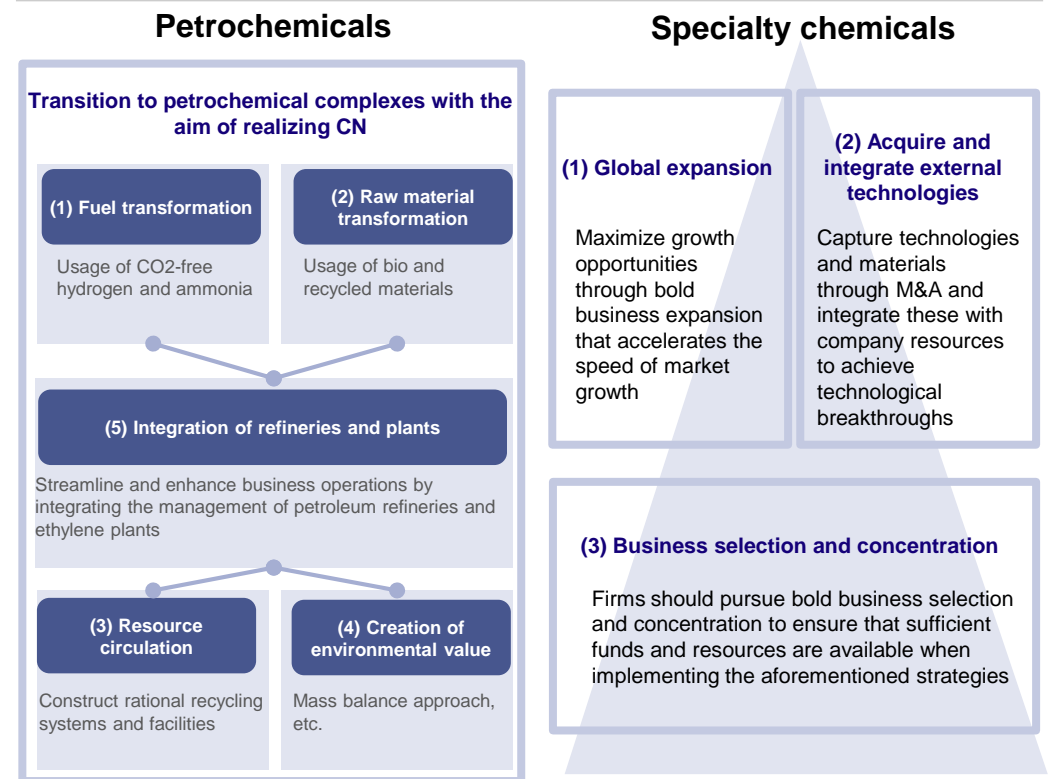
Petrochemicals

Specialty chemicals

Transition to petrochemical complexes with the aim of realizing CN

(1) Fuel transformation

Usage of CO2-free hydrogen and ammonia

(2) Raw material transformation

Usage of bio and recycled materials

(5) Integration of refineries and plants

Streamline and enhance business operations by integrating the management of petroleum refineries and ethylene plants

(3) Resource circulation

Construct rational recycling systems and facilities

(4) Creation of environmental value

Mass balance approach, etc.

(1) Global expansion

Maximize growth opportunities through bold business expansion that accelerates the speed of market growth

(2) Acquire and integrate external technologies

Capture technologies and materials through M&A and integrate these with company resources to achieve technological breakthroughs

(3) Business selection and concentration

Firms should pursue bold business selection and concentration to ensure that sufficient funds and resources are available when implementing the aforementioned strategies